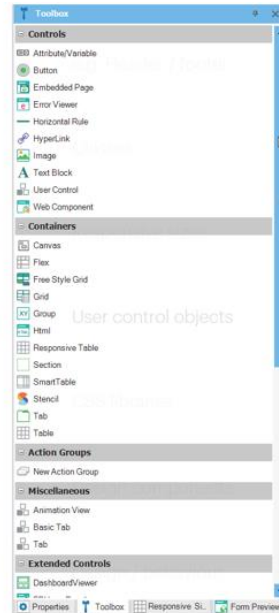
Toolbox

Controls
Attribute/Variable
Button
Embedded Page
Error Viewer
Horizontal Rule
HyperLink
Image
Text Block
User Control
Web Component

Containers
Canvas
Flex
Free Style Grid
Grid
Group
Html
Responsive Table
Section
SmartTable
Stencil
Tab
Table

Action Groups
New Action Group

Miscellaneous
Animation View
Basic Tab
Tab

Extended Controls
DashboardViewer

User control objects

Properties | Toolbox | Responsive Si... | Form Previe